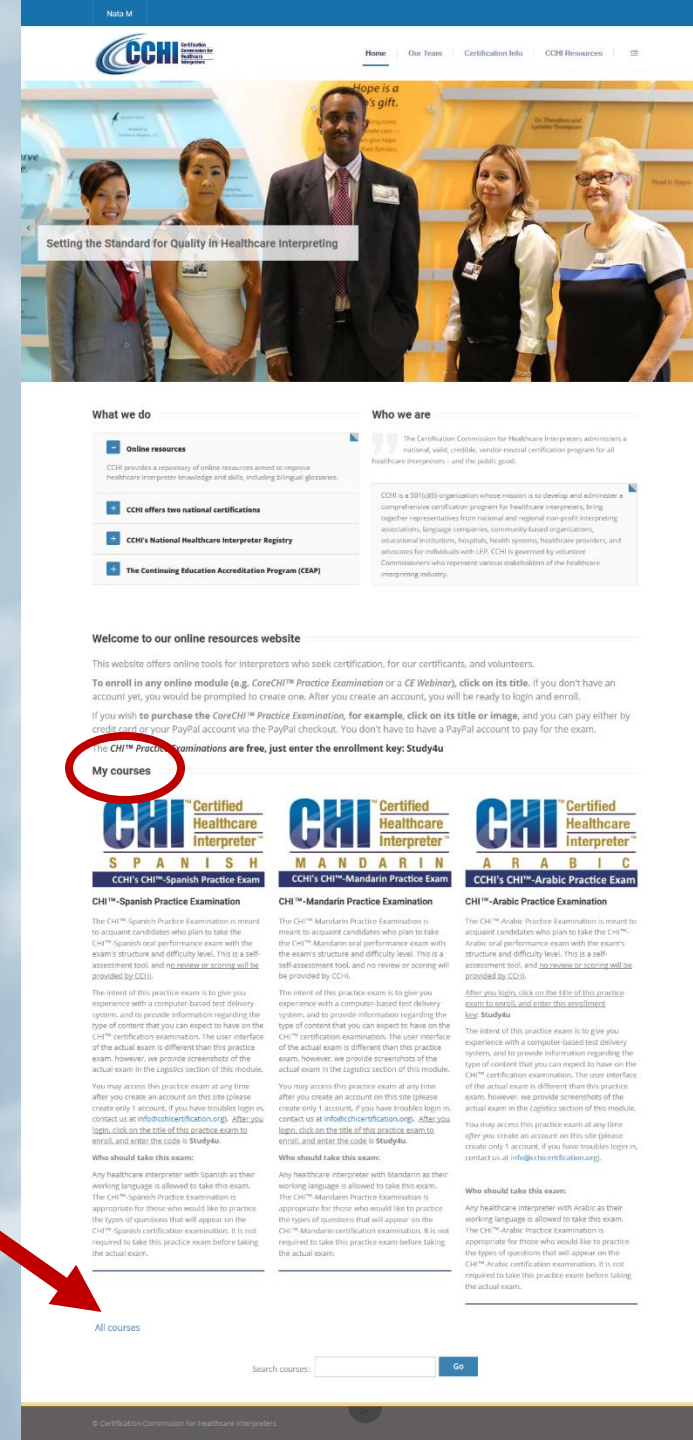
Nata M

CCHI Certification Commission for Healthcare Interpreters

Home | Our Team | Certification Info | CCHI Resources

Setting the Standard for Quality in Healthcare Interpreting

What we do

Online resources

CCHI provides a repository of online resources aimed to improve healthcare interpreter knowledge and skills, including bilingual glossaries.

CCHI offers two national certifications

CCHI's National Healthcare Interpreter Registry

The Continuing Education Accreditation Program (CEAP)

Who we are

The Certification Commission for Healthcare Interpreters administers a national, valid, credible, vendor-neutral certification program for all healthcare interpreters – and the public good.

CCHI is a 501(c)(6) organization whose mission is to develop and administer a comprehensive certification program for healthcare interpreters, bring together representatives from national and regional non-profit interpreting associations, language companies, community-based organizations, educational institutions, hospitals, health systems, healthcare providers, and advocates for individuals with LEP. CCHI is governed by volunteer Commissioners who represent various stakeholders of the healthcare interpreting industry.

Welcome to our online resources website

This website offers online tools for interpreters who seek certification, for our certificants, and volunteers.

To enroll in any online module (e.g. CoreCHI™ Practice Examination or a CE Webinar), click on its title. If you don't have an account yet, you would be prompted to create one. After you create an account, you will be ready to login and enroll.

If you wish to purchase the CoreCHI™ Practice Examination, for example, click on its title or image, and you can pay either by credit card or your PayPal account via the PayPal checkout. You don't have to have a PayPal account to pay for the exam.

The CHI™ Practice Examinations are free, just enter the enrollment key: Study4u

My courses

CHI™ Certified Healthcare Interpreter™ SPANISH
CCHI's CHI™-Spanish Practice Exam

CHI™-Spanish Practice Examination

The CHI™-Spanish Practice Examination is meant to acquaint candidates who plan to take the CHI™-Spanish oral performance exam with the exam's structure and difficulty level. This is a self-assessment tool, and no review or scoring will be provided by CCHI.

The intent of this practice exam is to give you experience with a computer-based test delivery system, and to provide information regarding the type of content that you can expect to have on the CHI™ certification examination. The user interface of the actual exam is different than this practice exam, however, we provide screenshots of the actual exam in the Logistics section of this module.

You may access this practice exam at any time after you create an account on this site (please create only 1 account, if you have troubles login in, contact us at info@cchicertification.org). After you login, click on the title of this practice exam to enroll, and enter the code is Study4u.

Who should take this exam:

Any healthcare interpreter with Spanish as their working language is allowed to take this exam. The CHI™-Spanish Practice Examination is appropriate for those who would like to practice the types of questions that will appear on the CHI™ Spanish certification examination. It is not required to take this practice exam before taking the actual exam.

CHI™ Certified Healthcare Interpreter™ MANDARIN
CCHI's CHI™-Mandarin Practice Exam

CHI™-Mandarin Practice Examination

The CHI™-Mandarin Practice Examination is meant to acquaint candidates who plan to take the CHI™-Mandarin oral performance exam with the exam's structure and difficulty level. This is a self-assessment tool, and no review or scoring will be provided by CCHI.

The intent of this practice exam is to give you experience with a computer-based test delivery system, and to provide information regarding the type of content that you can expect to have on the CHI™ certification examination. The user interface of the actual exam is different than this practice exam, however, we provide screenshots of the actual exam in the Logistics section of this module.

You may access this practice exam at any time after you create an account on this site (please create only 1 account, if you have troubles login in, contact us at info@cchicertification.org). After you login, click on the title of this practice exam to enroll, and enter the code is Study4u.

Who should take this exam:

Any healthcare interpreter with Mandarin as their working language is allowed to take this exam. The CHI™-Mandarin Practice Examination is appropriate for those who would like to practice the types of questions that will appear on the CHI™-Mandarin certification examination. It is not required to take this practice exam before taking the actual exam.

CHI™ Certified Healthcare Interpreter™ ARABIC
CCHI's CHI™-Arabic Practice Exam

CHI™-Arabic Practice Examination

The CHI™-Arabic Practice Examination is meant to acquaint candidates who plan to take the CHI™-Arabic oral performance exam with the exam's structure and difficulty level. This is a self-assessment tool, and no review or scoring will be provided by CCHI.

After you login, click on the title of this practice exam to enroll, and enter this enrollment key: Study4u

The intent of this practice exam is to give you experience with a computer-based test delivery system, and to provide information regarding the type of content that you can expect to have on the CHI™ certification examination. The user interface of the actual exam is different than this practice exam, however, we provide screenshots of the actual exam in the Logistics section of this module.

You may access this practice exam at any time after you create an account on this site (please create only 1 account, if you have troubles login in, contact us at info@cchicertification.org).

Who should take this exam:

Any healthcare interpreter with Arabic as their working language is allowed to take this exam. The CHI™-Arabic Practice Examination is appropriate for those who would like to practice the types of questions that will appear on the CHI™-Arabic certification examination. It is not required to take this practice exam before taking the actual exam.

All courses

Search courses: Go

© Certification Commission for Healthcare Interpreters